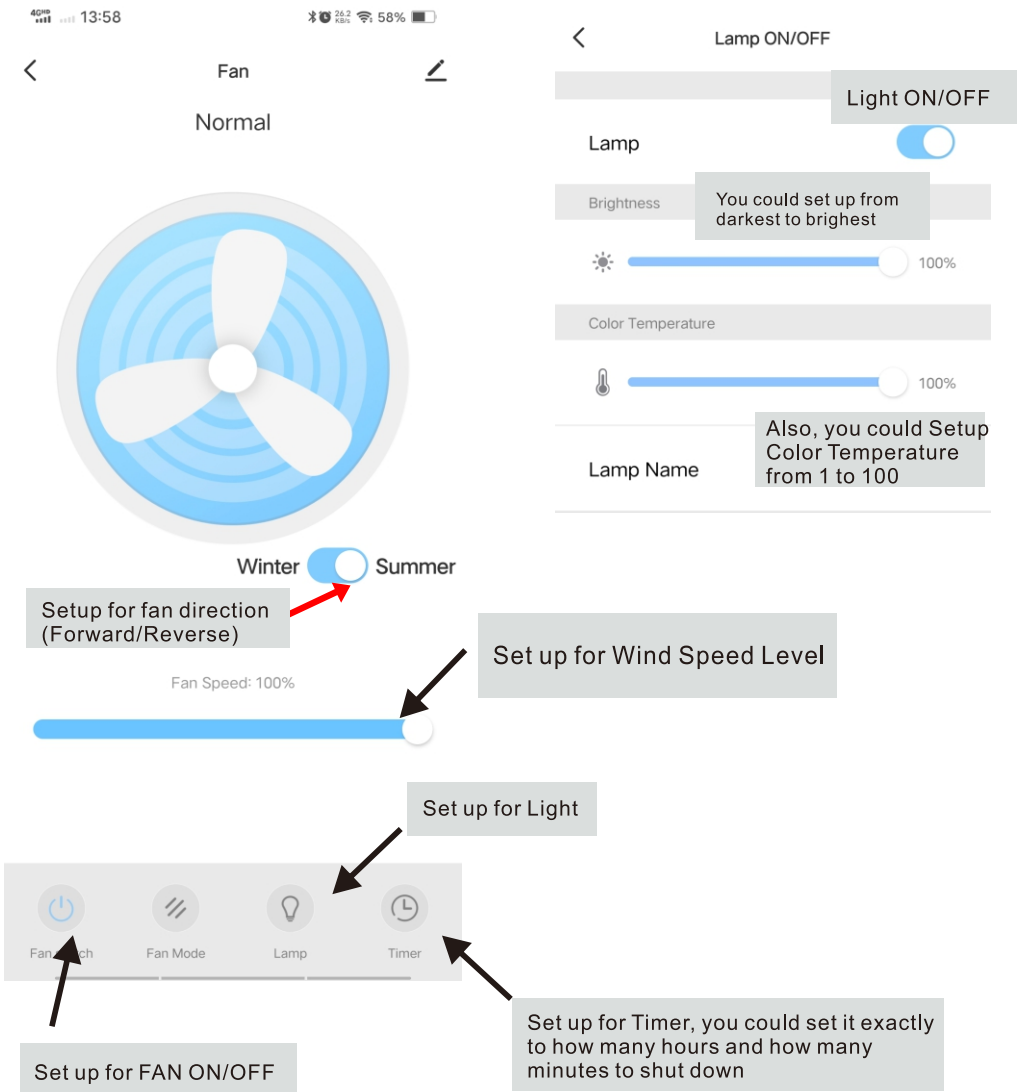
4G 13:58 26.2 KB/s 58%

Fan

Normal

Winter Summer

Setup for fan direction (Forward/Reverse)

Set up for Wind Speed Level

Fan Speed: 100%

Set up for Light

Fan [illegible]ch Fan Mode Lamp Timer

Set up for FAN ON/OFF

Set up for Timer, you could set it exactly to how many hours and how many minutes to shut down

Lamp ON/OFF

Light ON/OFF

Lamp

Brightness

You could set up from darkest to brighest

100%

Color Temperature

100%

Also, you could Setup Color Temperature from 1 to 100

Lamp Name